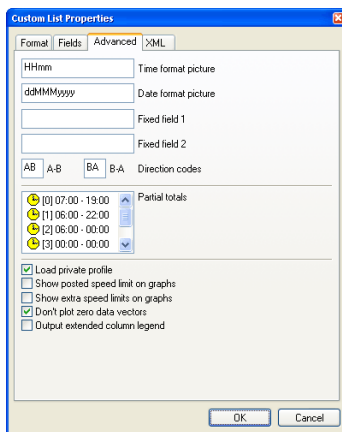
Custom List Properties

Format | Fields | Advanced | XML

HHmm Time format picture

ddMMMyyyy Date format picture

Fixed field 1

Fixed field 2

AB A-B BA B-A Direction codes

[0] 07:00 - 19:00
[1] 06:00 - 22:00
[2] 06:00 - 00:00
[3] 00:00 - 00:00

Partial totals

Load private profile
Show posted speed limit on graphs
Show extra speed limits on graphs
Don't plot zero data vectors
Output extended column legend

OK | Cancel